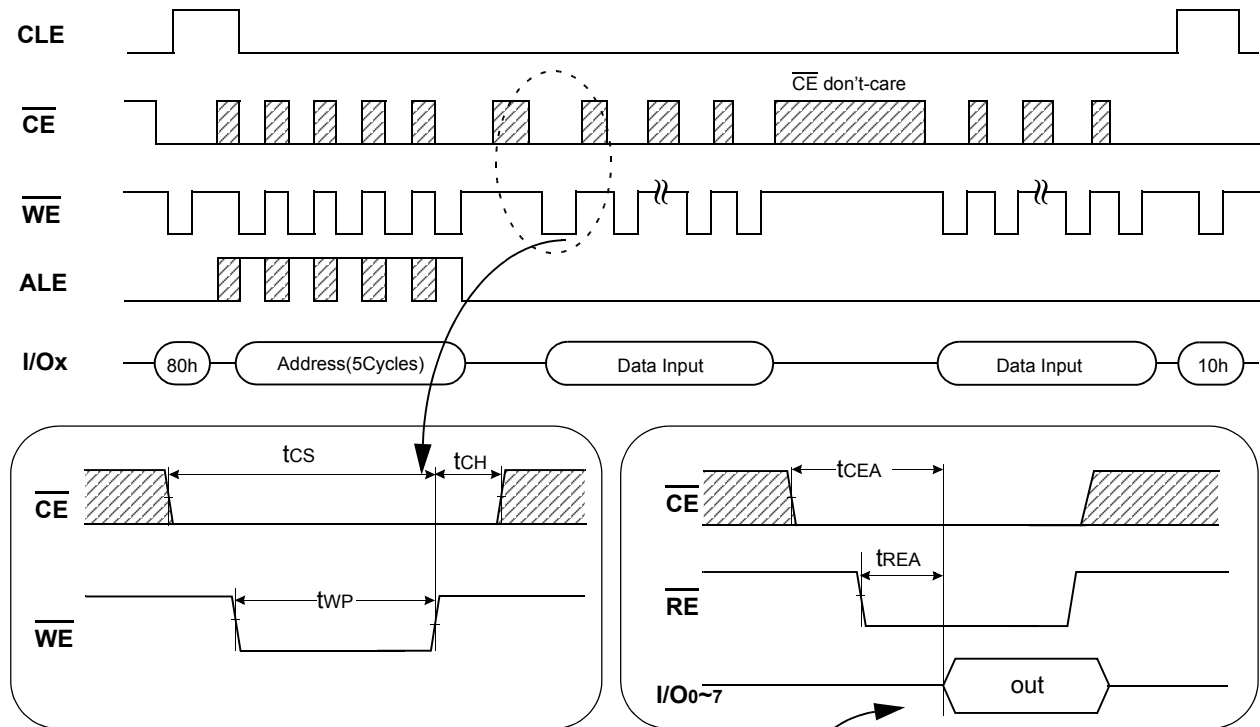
CLE

$\overline{CE}$

$\overline{CE}$ don't-care

$\overline{WE}$

ALE

I/Ox

80h

Address(5Cycles)

Data Input

Data Input

10h

tCS

tCH

$\overline{CE}$

tWP

$\overline{WE}$

tCEA

$\overline{CE}$

tREA

$\overline{RE}$

I/O0~7

out